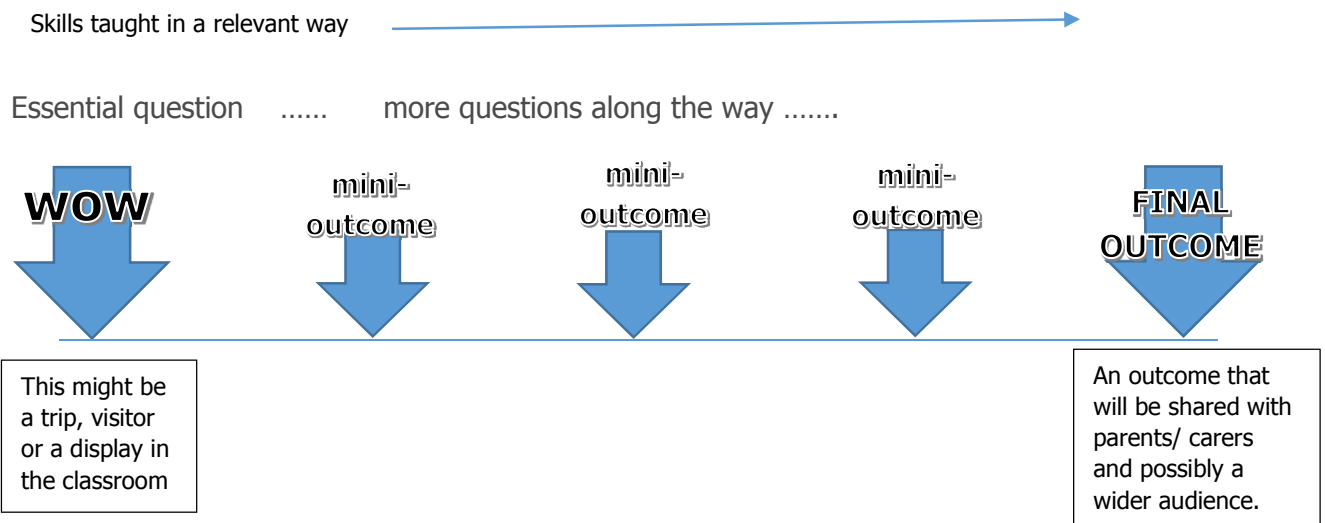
Skills taught in a relevant way

Essential question …… more questions along the way …….

WOW

mini-outcome

mini-outcome

mini-outcome

FINAL OUTCOME

This might be a trip, visitor or a display in the classroom

An outcome that will be shared with parents/ carers and possibly a wider audience.